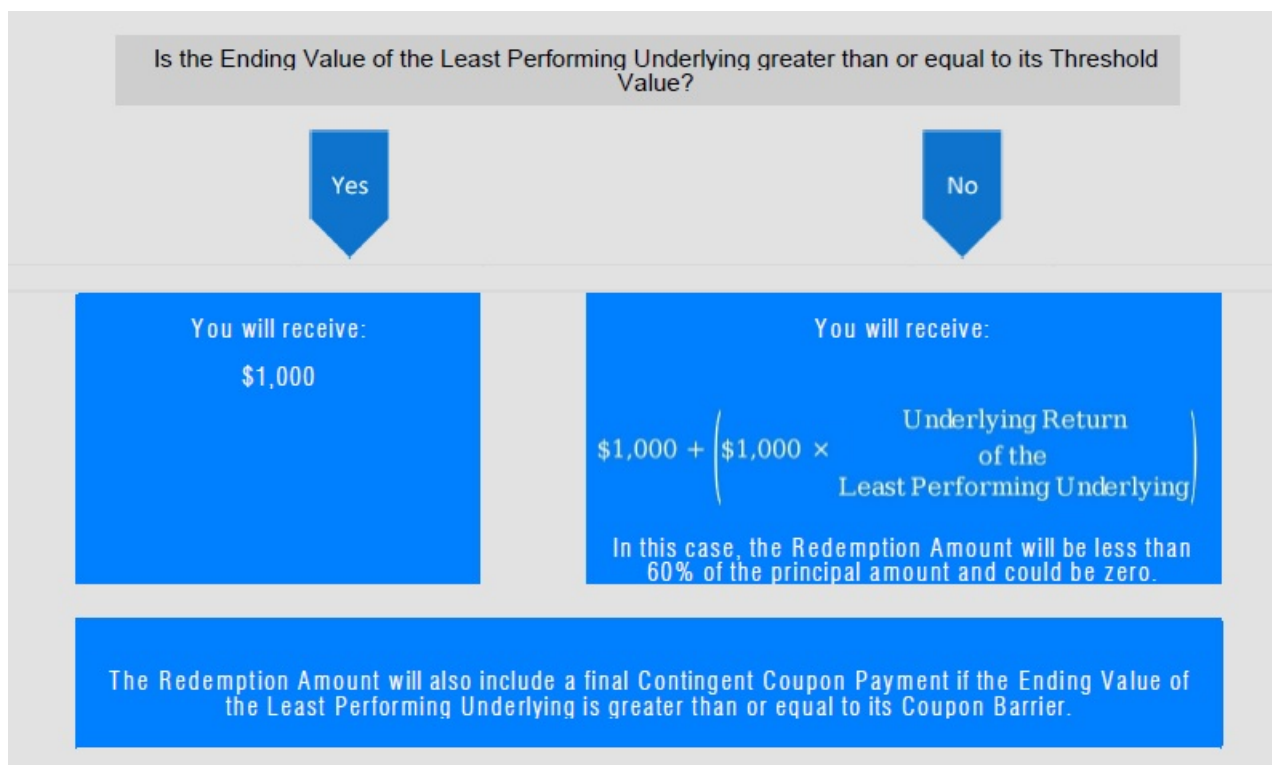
Is the Ending Value of the Least Performing Underlying greater than or equal to its Threshold Value?

Yes

No

You will receive:

$1,000

You will receive:

$\$1{,}000 + \left(\$1{,}000 \times \begin{array}{c}\text{Underlying Return}\\ \text{of the}\\ \text{Least Performing Underlying}\end{array}\right)$

In this case, the Redemption Amount will be less than 60% of the principal amount and could be zero.

The Redemption Amount will also include a final Contingent Coupon Payment if the Ending Value of the Least Performing Underlying is greater than or equal to its Coupon Barrier.